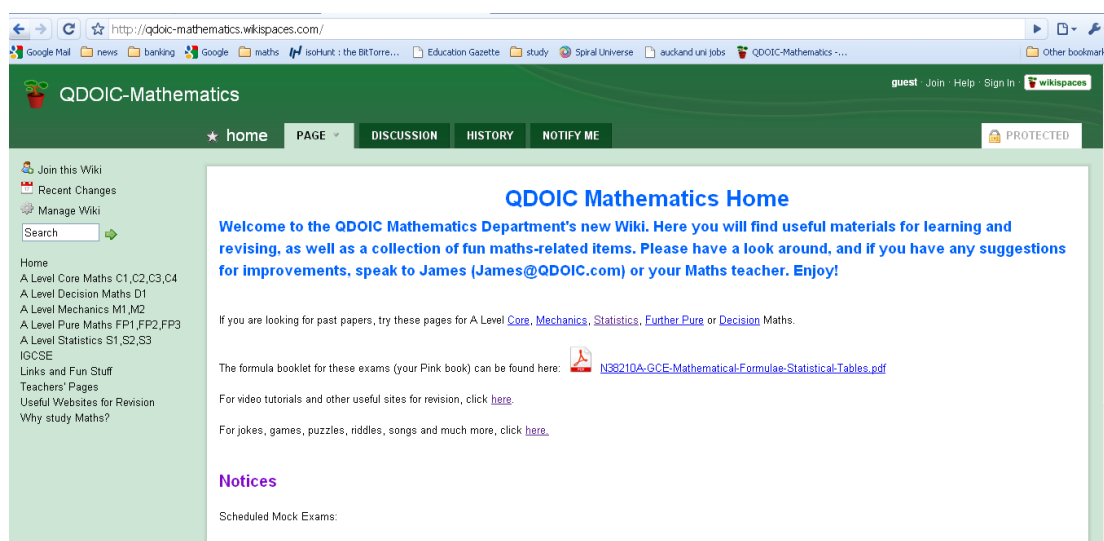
http://qdoic-mathematics.wikispaces.com/

Google Mail | news | banking | Google | maths | isoHunt : the BitTorre... | Education Gazette | study | Spiral Universe | auckand uni jobs | QDOIC-Mathematics -... | Other bookmarl

QDOIC-Mathematics

guest · Join · Help · Sign In · wikispaces

home | PAGE | DISCUSSION | HISTORY | NOTIFY ME | PROTECTED

Join this Wiki
Recent Changes
Manage Wiki
Search

Home
A Level Core Maths C1,C2,C3,C4
A Level Decision Maths D1
A Level Mechanics M1,M2
A Level Pure Maths FP1,FP2,FP3
A Level Statistics S1,S2,S3
IGCSE
Links and Fun Stuff
Teachers' Pages
Useful Websites for Revision
Why study Maths?

QDOIC Mathematics Home

Welcome to the QDOIC Mathematics Department's new Wiki. Here you will find useful materials for learning and revising, as well as a collection of fun maths-related items. Please have a look around, and if you have any suggestions for improvements, speak to James (James@QDOIC.com) or your Maths teacher. Enjoy!

If you are looking for past papers, try these pages for A Level Core, Mechanics, Statistics, Further Pure or Decision Maths.

The formula booklet for these exams (your Pink book) can be found here: N38210A-GCE-Mathematical-Formulae-Statistical-Tables.pdf

For video tutorials and other useful sites for revision, click here.

For jokes, games, puzzles, riddles, songs and much more, click here.

Notices

Scheduled Mock Exams: